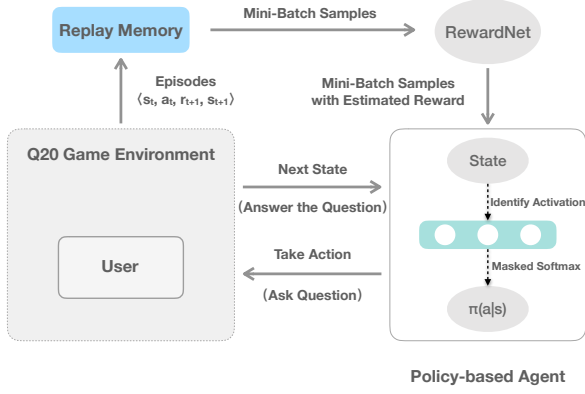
Replay Memory

Mini-Batch Samples

RewardNet

Episodes
$\langle s_t, a_t, r_{t+1}, s_{t+1} \rangle$

Mini-Batch Samples
with Estimated Reward

Q20 Game Environment

Next State

(Answer the Question)

State

Identify Activation

User

Take Action

(Ask Question)

Masked Softmax

π(a|s)

Policy-based Agent